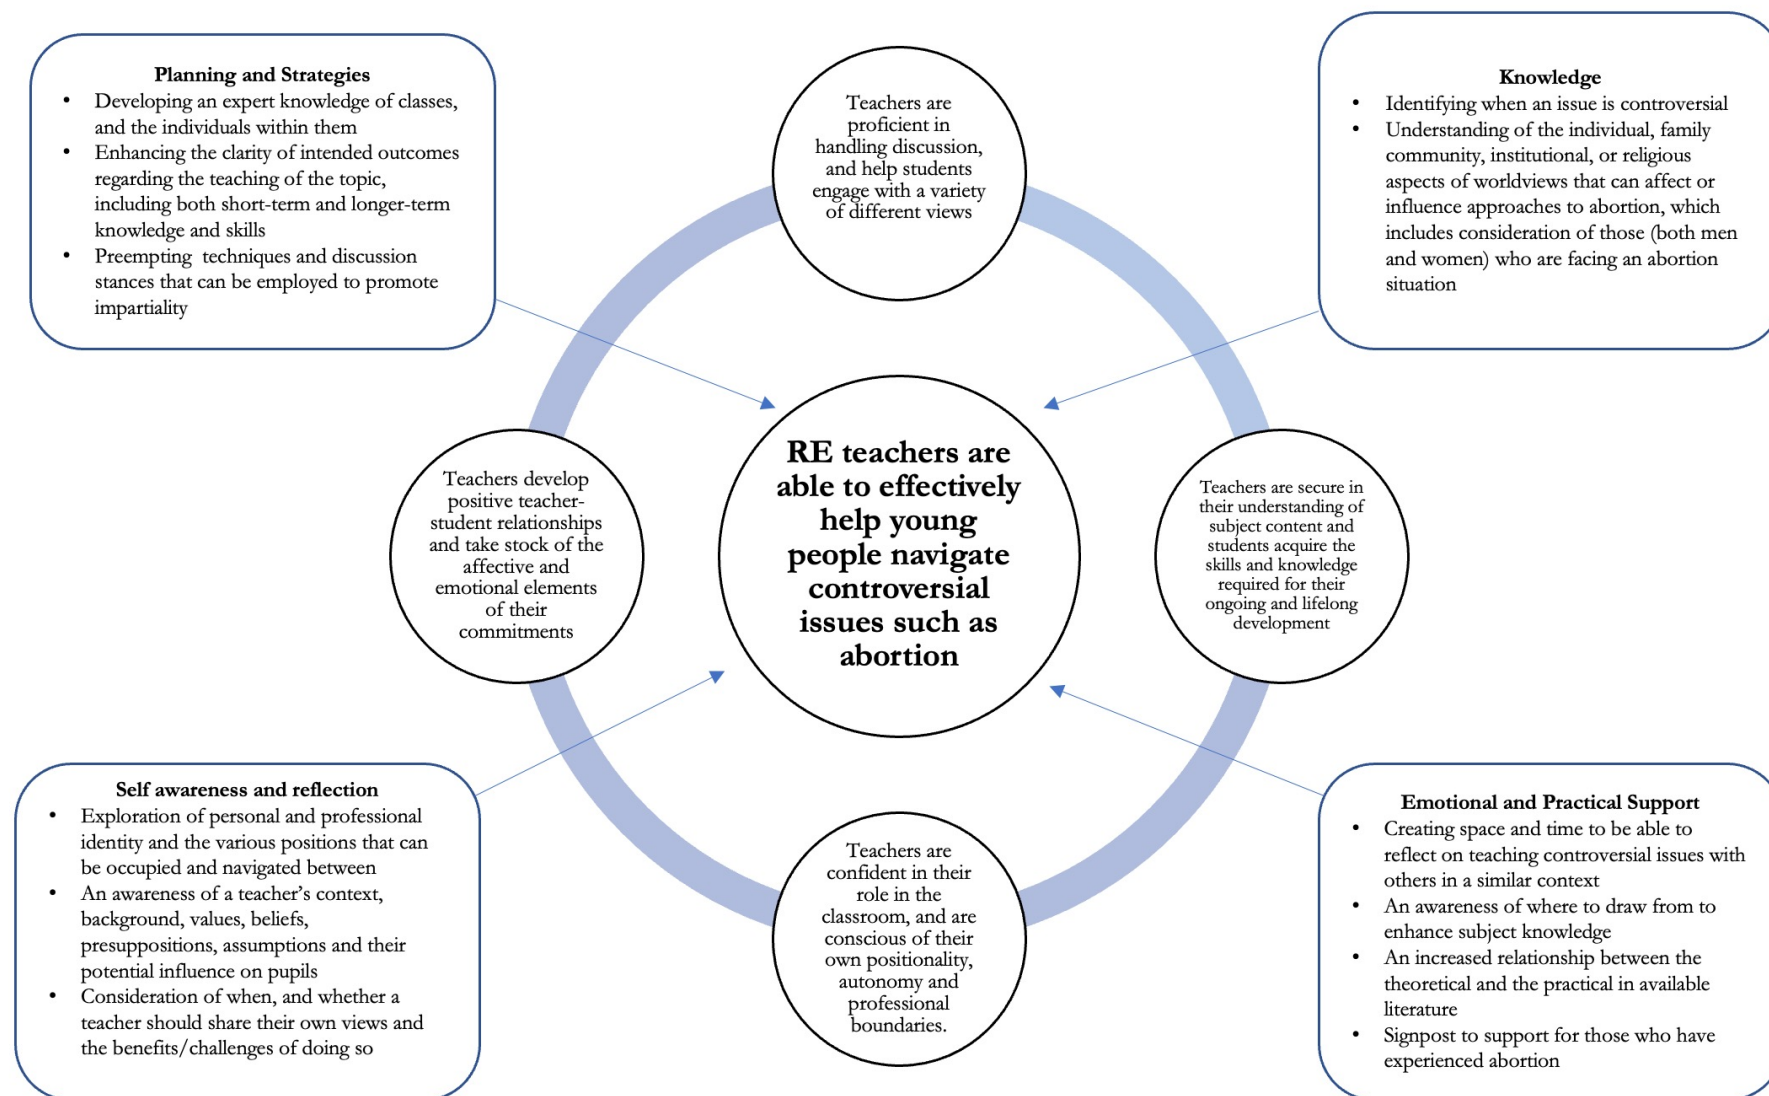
Planning and Strategies
- Developing an expert knowledge of classes, and the individuals within them
- Enhancing the clarity of intended outcomes regarding the teaching of the topic, including both short-term and longer-term knowledge and skills
- Preempting techniques and discussion stances that can be employed to promote impartiality

Teachers are proficient in handling discussion, and help students engage with a variety of different views

Knowledge
- Identifying when an issue is controversial
- Understanding of the individual, family community, institutional, or religious aspects of worldviews that can affect or influence approaches to abortion, which includes consideration of those (both men and women) who are facing an abortion situation

Teachers develop positive teacher-student relationships and take stock of the affective and emotional elements of their commitments

RE teachers are able to effectively help young people navigate controversial issues such as abortion

Teachers are secure in their understanding of subject content and students acquire the skills and knowledge required for their ongoing and lifelong development

Self awareness and reflection
- Exploration of personal and professional identity and the various positions that can be occupied and navigated between
- An awareness of a teacher's context, background, values, beliefs, presuppositions, assumptions and their potential influence on pupils
- Consideration of when, and whether a teacher should share their own views and the benefits/challenges of doing so

Teachers are confident in their role in the classroom, and are conscious of their own positionality, autonomy and professional boundaries.

Emotional and Practical Support
- Creating space and time to be able to reflect on teaching controversial issues with others in a similar context
- An awareness of where to draw from to enhance subject knowledge
- An increased relationship between the theoretical and the practical in available literature
- Signpost to support for those who have experienced abortion